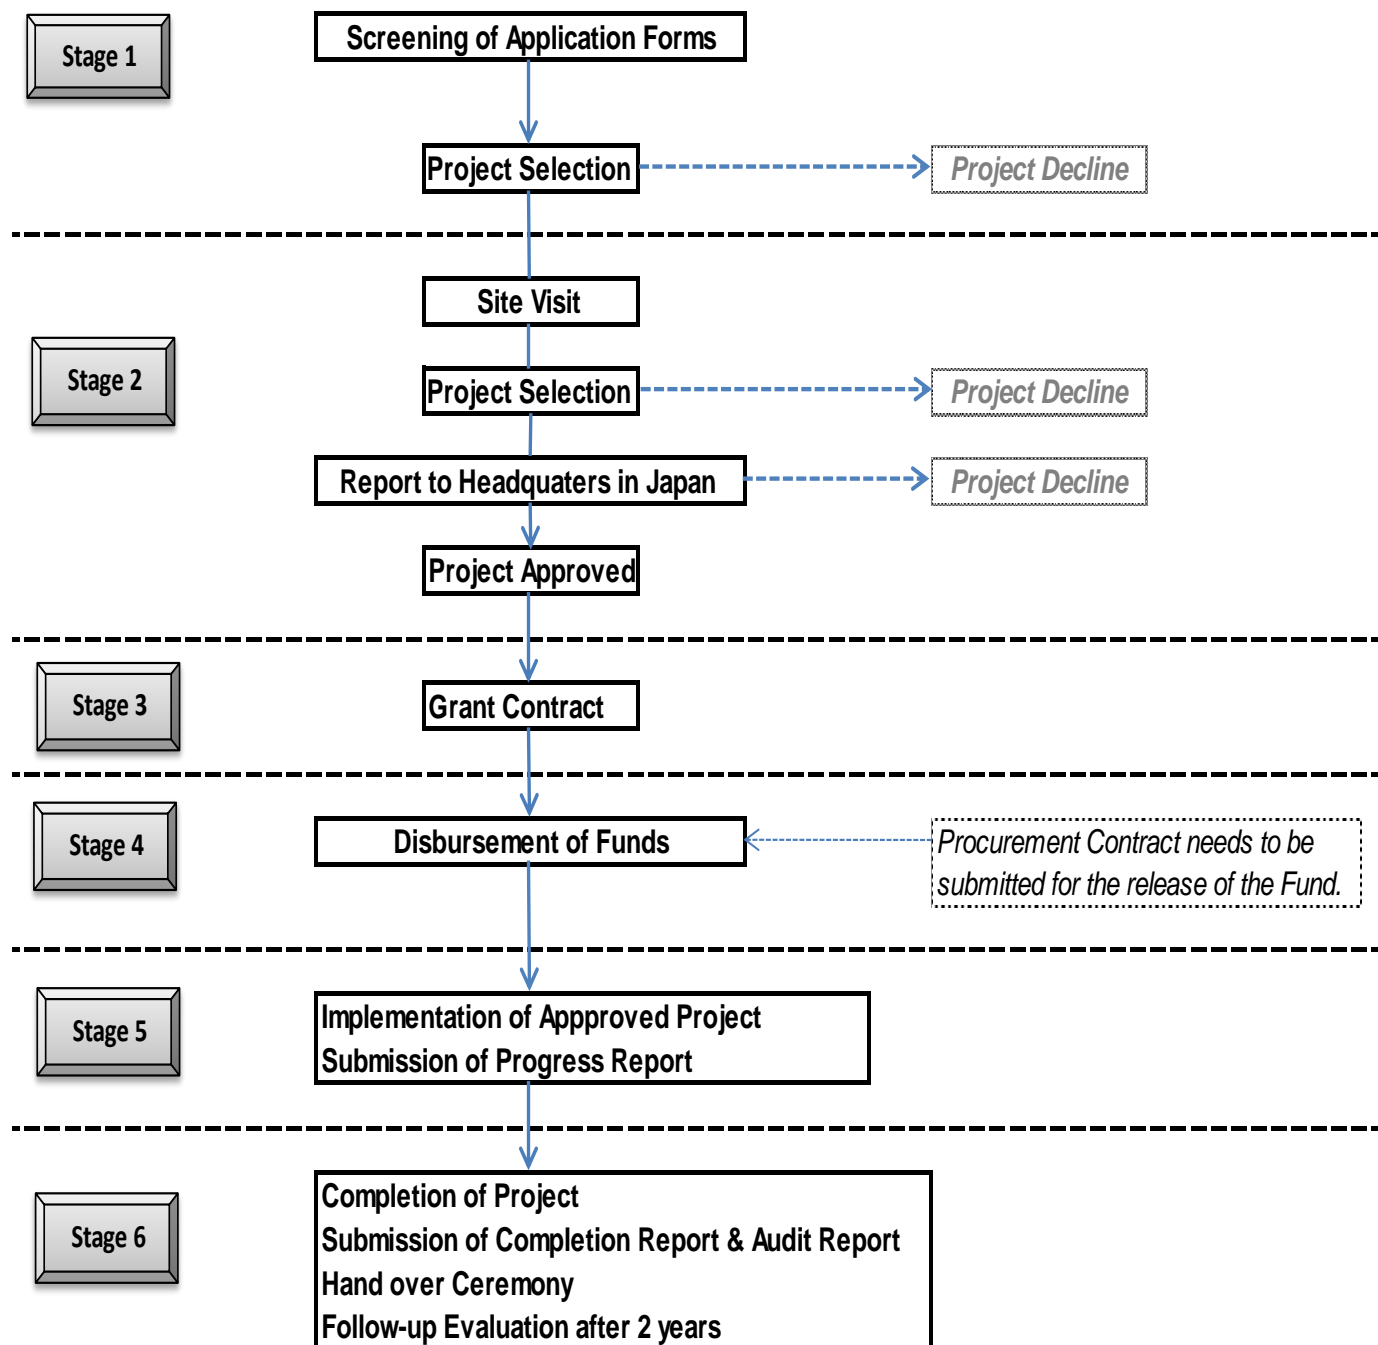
Stage 1

Screening of Application Forms

Project Selection

Project Decline

Site Visit

Stage 2

Project Selection

Project Decline

Report to Headquaters in Japan

Project Decline

Project Approved

Stage 3

Grant Contract

Stage 4

Disbursement of Funds

Procurement Contract needs to be submitted for the release of the Fund.

Stage 5

Implementation of Appproved Project
Submission of Progress Report

Stage 6

Completion of Project
Submission of Completion Report & Audit Report
Hand over Ceremony
Follow-up Evaluation after 2 years